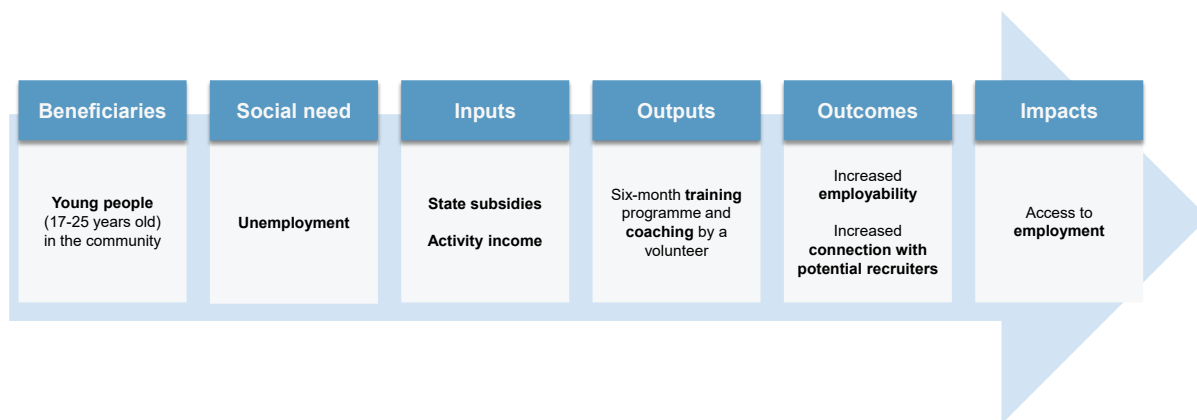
Beneficiaries

Young people (17-25 years old) in the community

Social need

Unemployment

Inputs

State subsidies

Activity income

Outputs

Six-month training programme and coaching by a volunteer

Outcomes

Increased employability

Increased connection with potential recruiters

Impacts

Access to employment